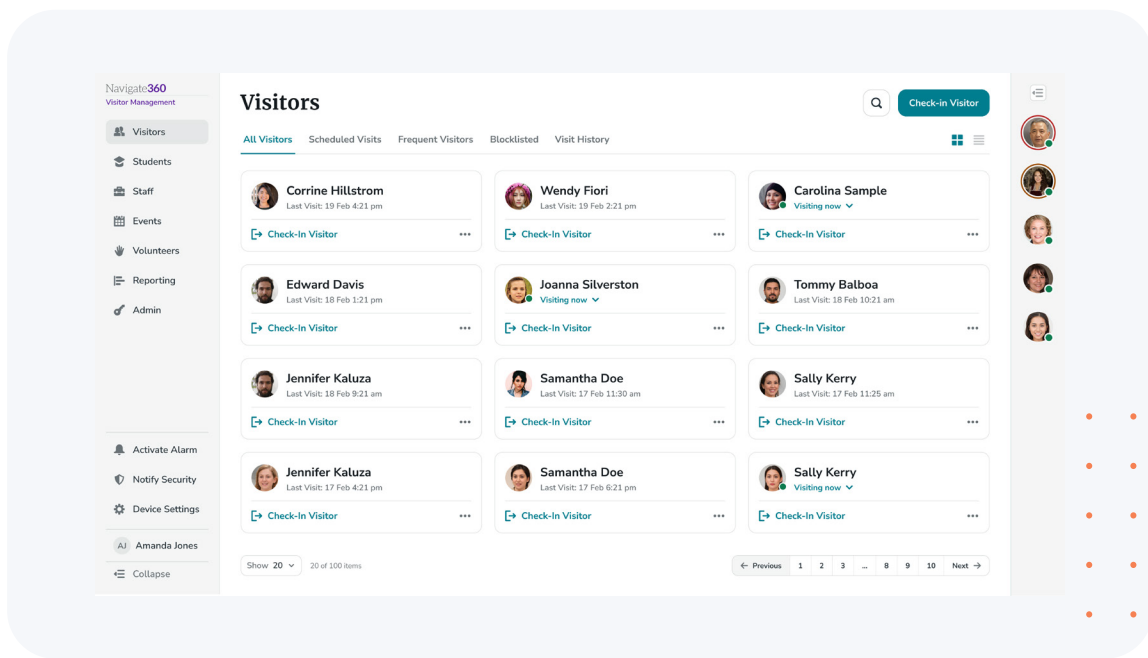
Navigate360
Visitor Management

Visitors
Students
Staff
Events
Volunteers
Reporting
Admin

Activate Alarm
Notify Security
Device Settings

AJ Amanda Jones
Collapse

Visitors

Check-in Visitor

All Visitors Scheduled Visits Frequent Visitors Blocklisted Visit History

Corrine Hillstrom
Last Visit: 19 Feb 4:21 pm
Check-In Visitor ...

Wendy Fiori
Last Visit: 19 Feb 2:21 pm
Check-In Visitor ...

Carolina Sample
Visiting now
Check-In Visitor ...

Edward Davis
Last Visit: 18 Feb 1:21 pm
Check-In Visitor ...

Joanna Silverston
Visiting now
Check-In Visitor ...

Tommy Balboa
Last Visit: 18 Feb 10:21 am
Check-In Visitor ...

Jennifer Kaluza
Last Visit: 18 Feb 9:21 am
Check-In Visitor ...

Samantha Doe
Last Visit: 17 Feb 11:30 am
Check-In Visitor ...

Sally Kerry
Last Visit: 17 Feb 11:25 am
Check-In Visitor ...

Jennifer Kaluza
Last Visit: 17 Feb 4:21 pm
Check-In Visitor ...

Samantha Doe
Last Visit: 17 Feb 6:21 pm
Check-In Visitor ...

Sally Kerry
Visiting now
Check-In Visitor ...

Show 20 20 of 100 items

Previous 1 2 3 ... 8 9 10 Next